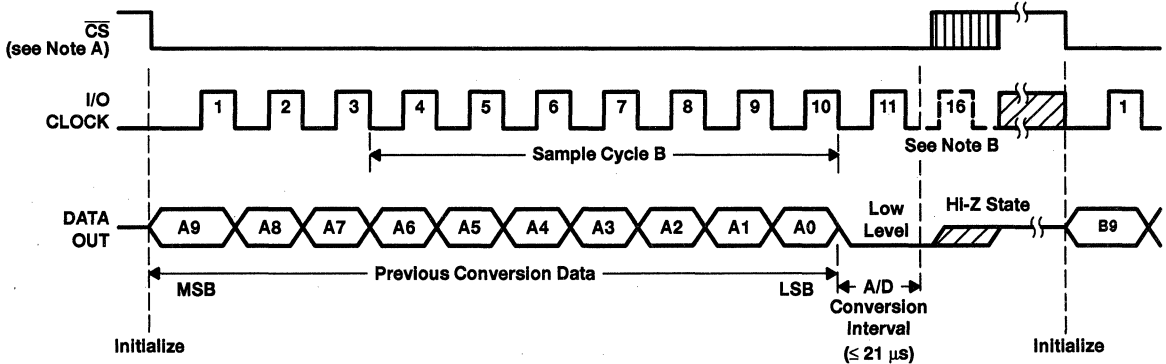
$\overline{CS}$
(see Note A)

I/O
CLOCK

1 2 3 4 5 6 7 8 9 10 11 16 1

Sample Cycle B

See Note B

DATA
OUT

A9 A8 A7 A6 A5 A4 A3 A2 A1 A0

Low
Level

Hi-Z State

B9

Previous Conversion Data

MSB

LSB

A/D
Conversion
Interval
($\leq$ 21 $\mu$s)

Initialize

Initialize